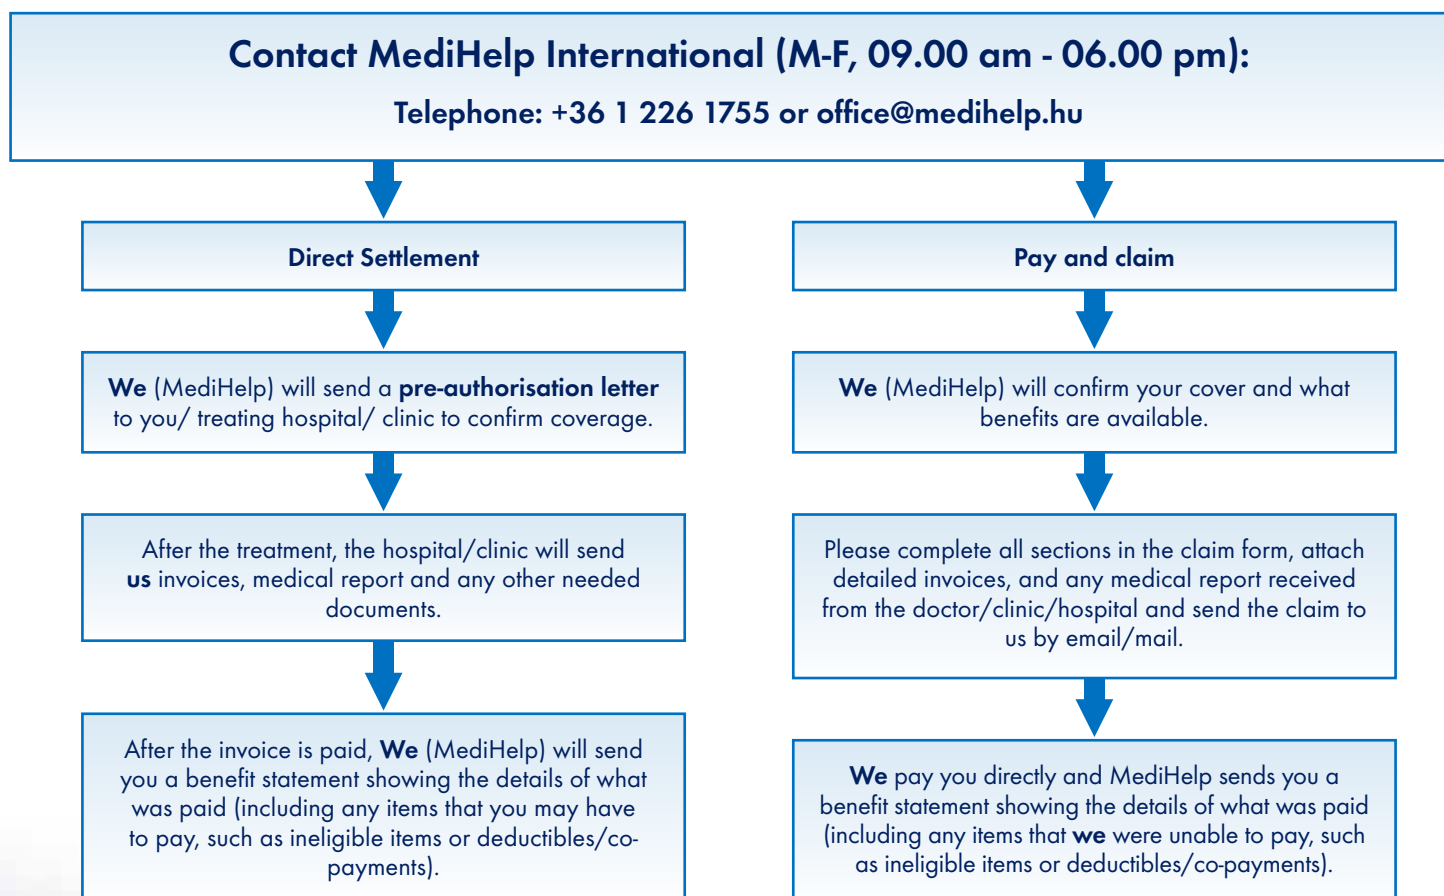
Contact MediHelp International (M-F, 09.00 am - 06.00 pm):

Telephone: +36 1 226 1755 or office@medihelp.hu

Direct Settlement

We (MediHelp) will send a pre-authorisation letter to you/ treating hospital/ clinic to confirm coverage.

After the treatment, the hospital/clinic will send us invoices, medical report and any other needed documents.

After the invoice is paid, We (MediHelp) will send you a benefit statement showing the details of what was paid (including any items that you may have to pay, such as ineligible items or deductibles/co-payments).

Pay and claim

We (MediHelp) will confirm your cover and what benefits are available.

Please complete all sections in the claim form, attach detailed invoices, and any medical report received from the doctor/clinic/hospital and send the claim to us by email/mail.

We pay you directly and MediHelp sends you a benefit statement showing the details of what was paid (including any items that we were unable to pay, such as ineligible items or deductibles/co-payments).